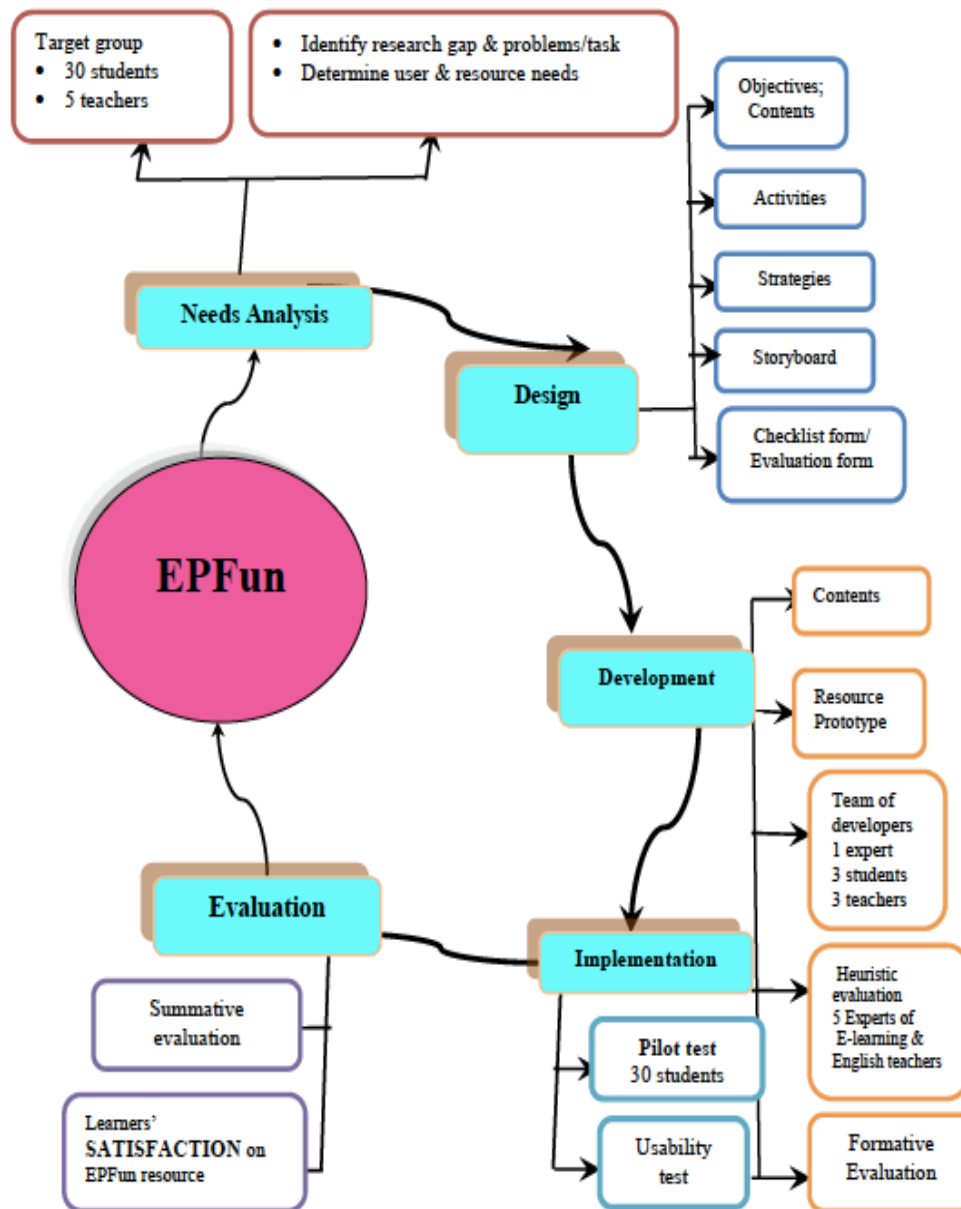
Target group
• 30 students
• 5 teachers

• Identify research gap & problems/task
• Determine user & resource needs

Objectives; Contents

Activities

Strategies

Storyboard

Checklist form/ Evaluation form

Needs Analysis

Design

EPFun

Development

Contents

Resource Prototype

Team of developers
1 expert
3 students
3 teachers

Evaluation

Implementation

Heuristic evaluation
5 Experts of E-learning & English teachers

Summative evaluation

Pilot test
30 students

Learners' SATISFACTION on EPFun resource

Usability test

Formative Evaluation